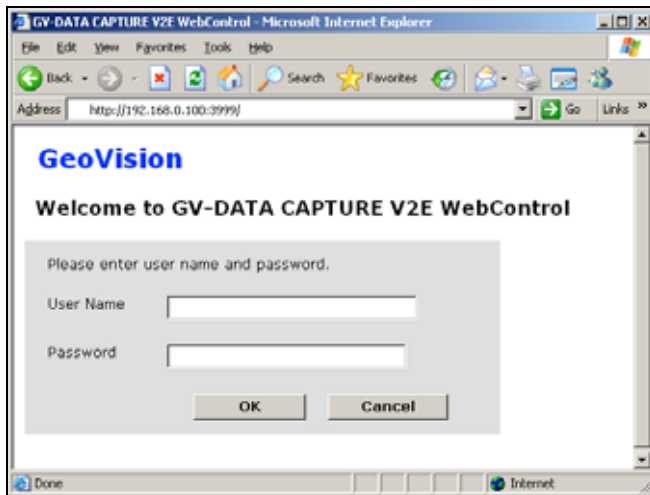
GV-DATA CAPTURE V2E WebControl - Microsoft Internet Explorer

File Edit View Favorites Tools Help

Back Search Favorites

Address http://192.168.0.100:3999/ Go Links »

GeoVision

Welcome to GV-DATA CAPTURE V2E WebControl

Please enter user name and password.

User Name

Password

OK Cancel

Done Internet